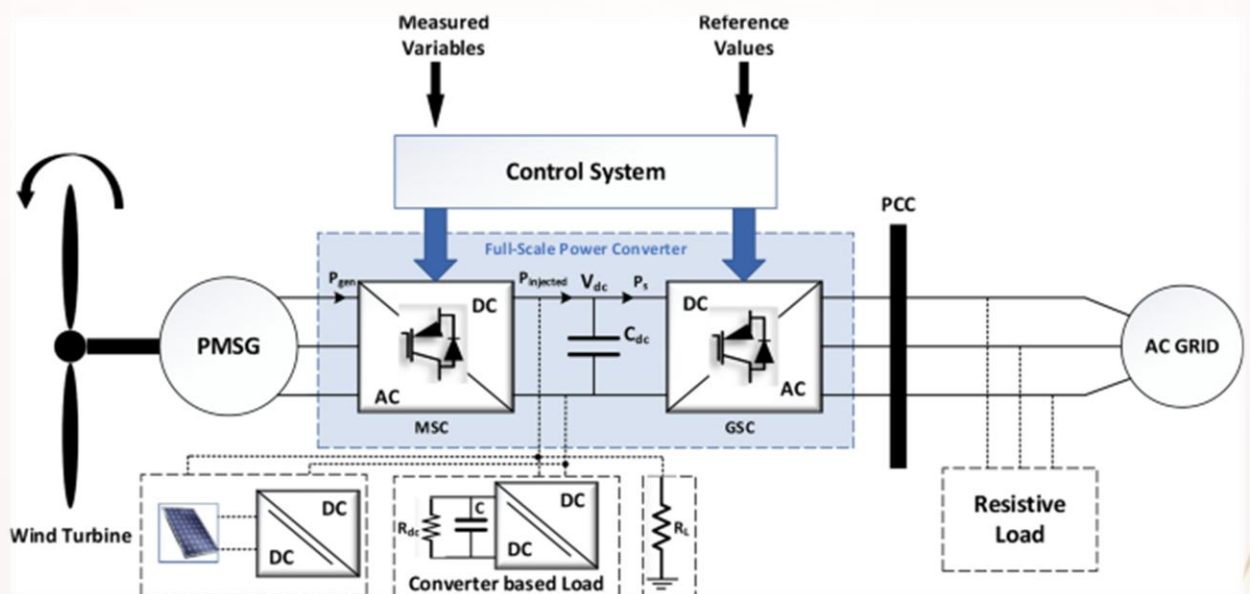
Measured Variables

Reference Values

Control System

PCC

Full-Scale Power Converter

$P_{gen}$

$P_{injected}$

$V_{dc}$

$P_s$

PMSG

DC

AC

MSC

$C_{dc}$

DC

AC

GSC

AC GRID

Wind Turbine

DC

DC

$R_{dc}$

C

DC

DC

Converter based Load

$R_L$

Resistive Load